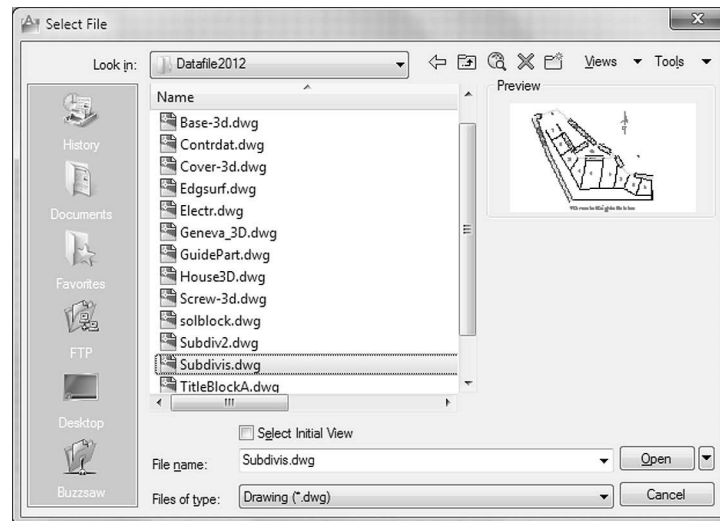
Select File

Look in: Datafile2012

Views Tools

Name

Base-3d.dwg
Contrdat.dwg
Cover-3d.dwg
Edgsurf.dwg
Electr.dwg
Geneva_3D.dwg
GuidePart.dwg
House3D.dwg
Screw-3d.dwg
solblock.dwg
Subdiv2.dwg
Subdivis.dwg
TitleBlockA.dwg

Preview

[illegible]

History
Documents
Favorites
FTP
Desktop
Buzzsaw

Select Initial View

File name: Subdivis.dwg

Open

Files of type: Drawing (*.dwg)

Cancel